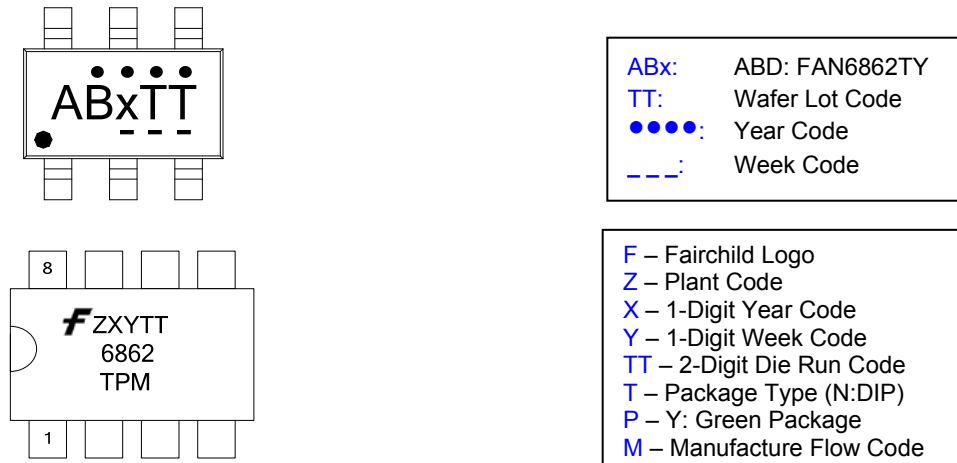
●●●●
ABxTT
_ _ _

ABx: ABD: FAN6862TY
TT: Wafer Lot Code
●●●●: Year Code
_ _ _: Week Code

8
ZXYTT
6862
TPM
1

F – Fairchild Logo
Z – Plant Code
X – 1-Digit Year Code
Y – 1-Digit Week Code
TT – 2-Digit Die Run Code
T – Package Type (N:DIP)
P – Y: Green Package
M – Manufacture Flow Code